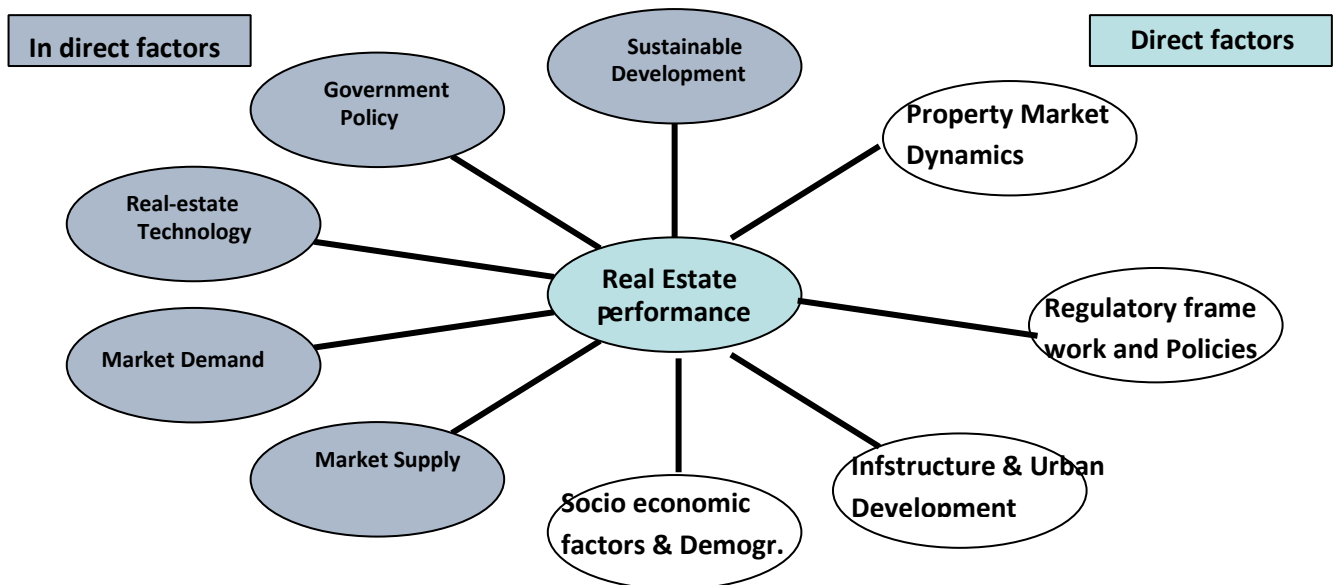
In direct factors

Direct factors

Sustainable Development

Government Policy

Property Market Dynamics

Real-estate Technology

Real Estate performance

Regulatory frame work and Policies

Market Demand

Market Supply

Socio economic factors & Demogr.

Infstructure & Urban Development